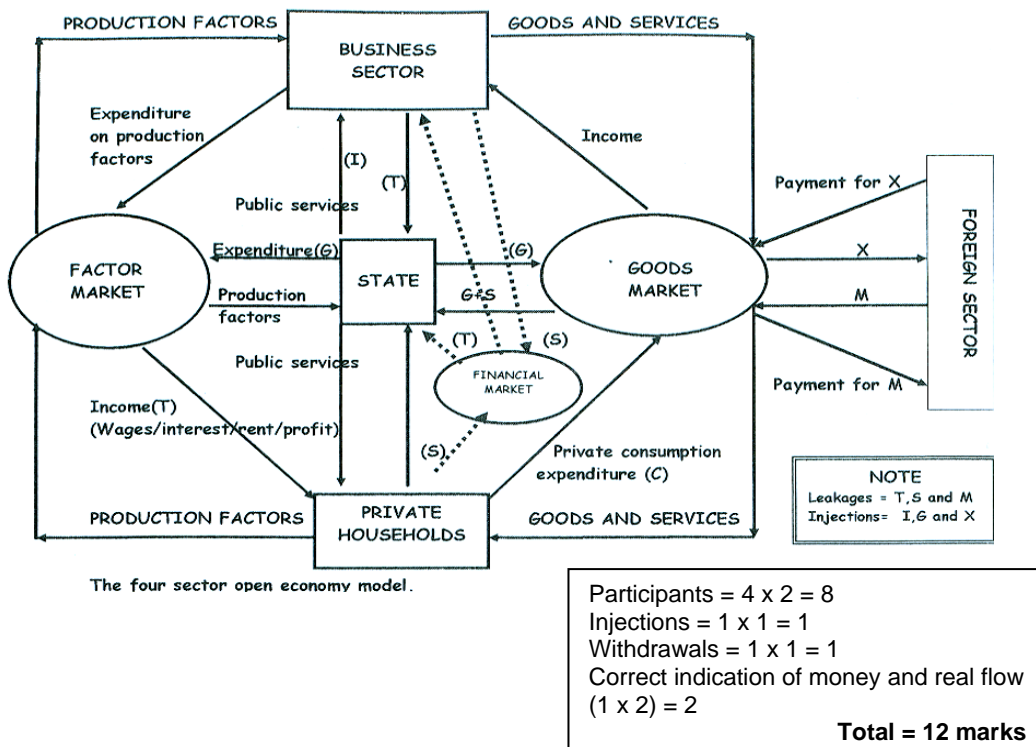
PRODUCTION FACTORS

GOODS AND SERVICES

BUSINESS SECTOR

Expenditure on production factors

Income

(I)

(T)

Payment for X

Public services

FOREIGN SECTOR

Expenditure(G)

(G)

X

FACTOR MARKET

STATE

GOODS MARKET

Production factors

G-S

M

(T)

(S)

Public services

FINANCIAL MARKET

Payment for M

Income(T) (Wages/interest/rent/profit)

(S)

Private consumption expenditure (C)

NOTE
Leakages = T,S and M
Injections= I,G and X

PRODUCTION FACTORS

PRIVATE HOUSEHOLDS

GOODS AND SERVICES

The four sector open economy model.

Participants = 4 x 2 = 8
Injections = 1 x 1 = 1
Withdrawals = 1 x 1 = 1
Correct indication of money and real flow (1 x 2) = 2

Total = 12 marks